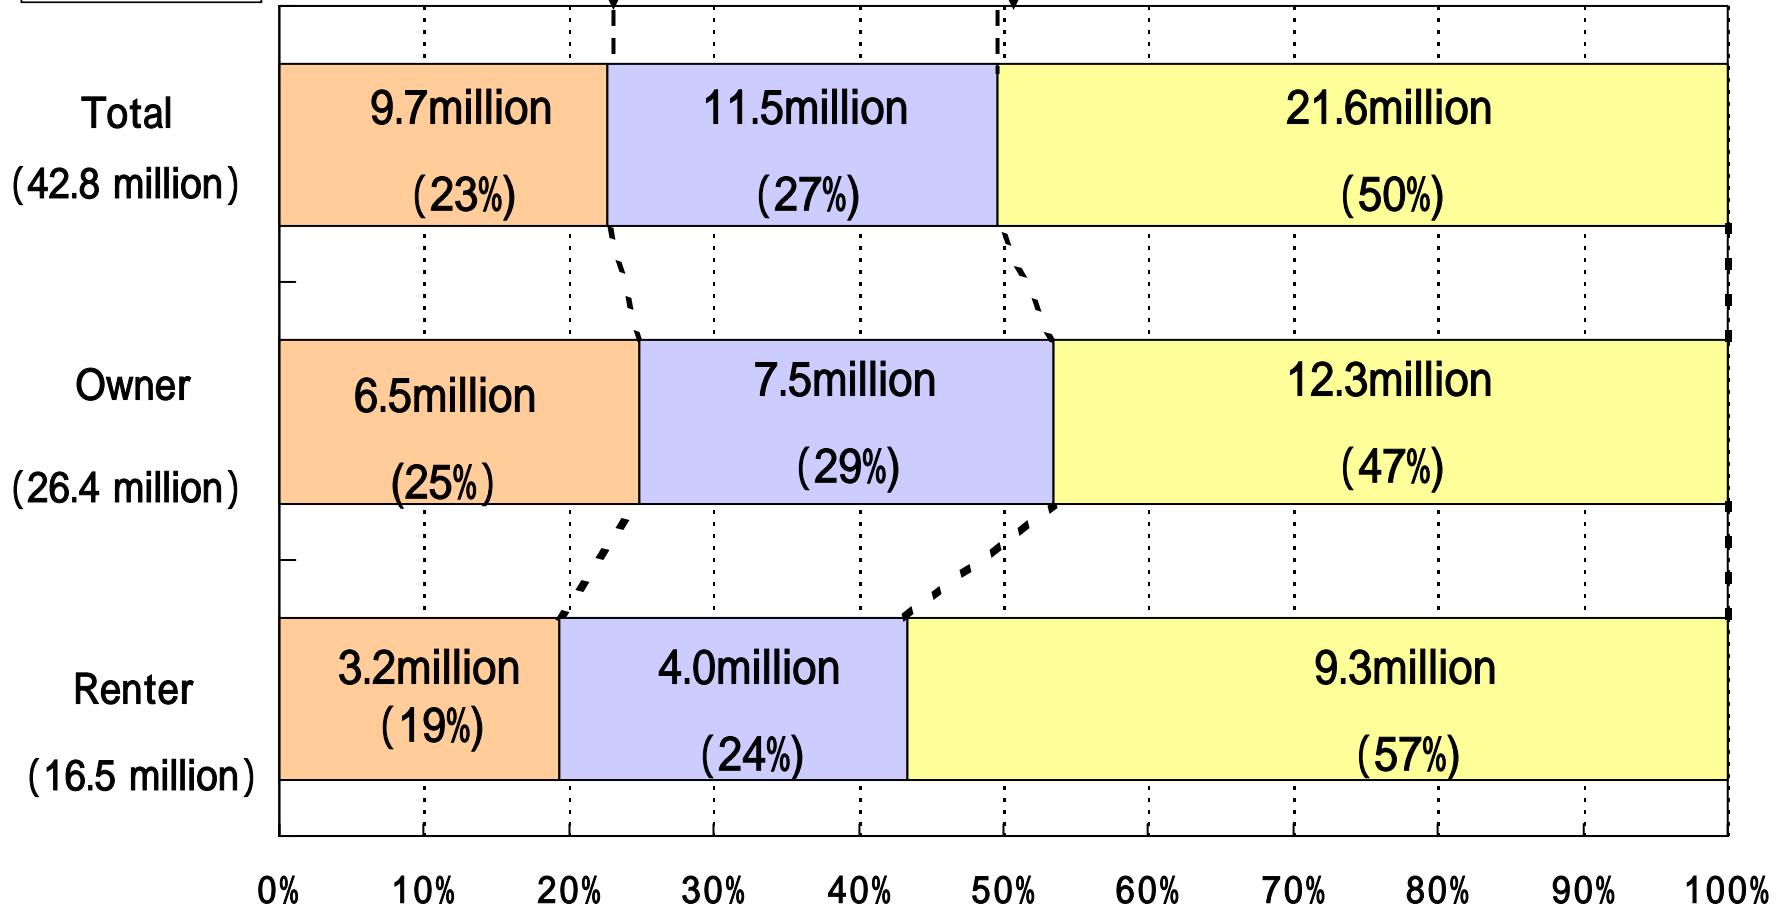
Total
(42.8 million)

9.7million
(23%)

11.5million
(27%)

21.6million
(50%)

Owner
(26.4 million)

6.5million
(25%)

7.5million
(29%)

12.3million
(47%)

Renter
(16.5 million)

3.2million
(19%)

4.0million
(24%)

9.3million
(57%)

0% 10% 20% 30% 40% 50% 60% 70% 80% 90% 100%